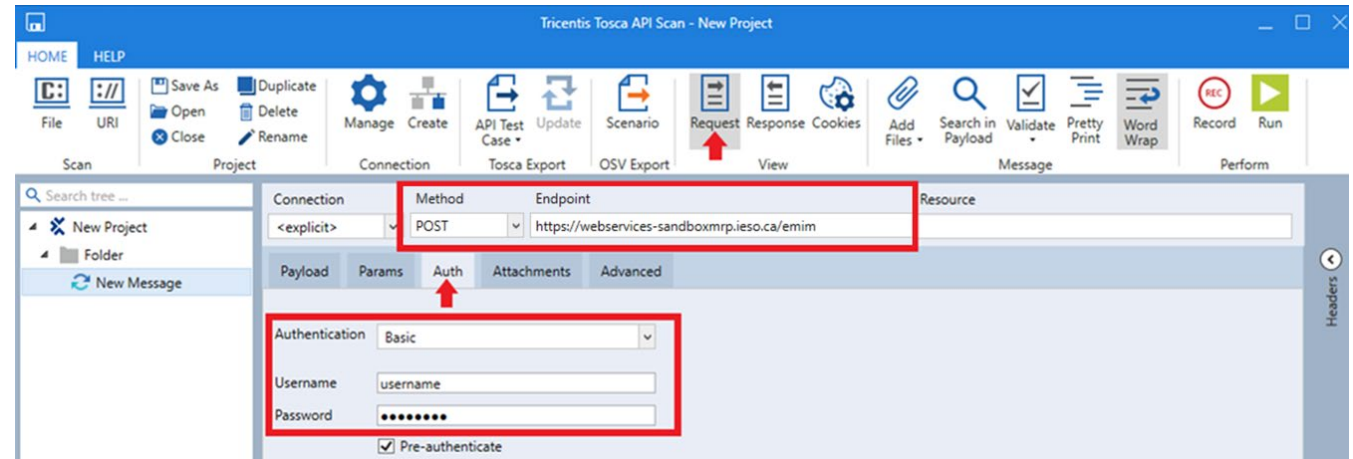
Tricentis Tosca API Scan - New Project

HOME HELP

File URI
Scan

Save As
Open
Close
Duplicate
Delete
Rename
Project

Manage Create
Connection

API Test Case
Update
Tosca Export

Scenario
OSV Export

Request Response Cookies
View

Add Files
Search in Payload
Validate
Pretty Print
Word Wrap
Message

REC
Record Run
Perform

Search tree ...
New Project
Folder
New Message

Connection
<explicit>
Method
POST
Endpoint
https://webservices-sandboxmrp.ieso.ca/emim
Resource

Payload Params Auth Attachments Advanced

Authentication Basic

Username username
Password ••••••••

Pre-authenticate

Headers